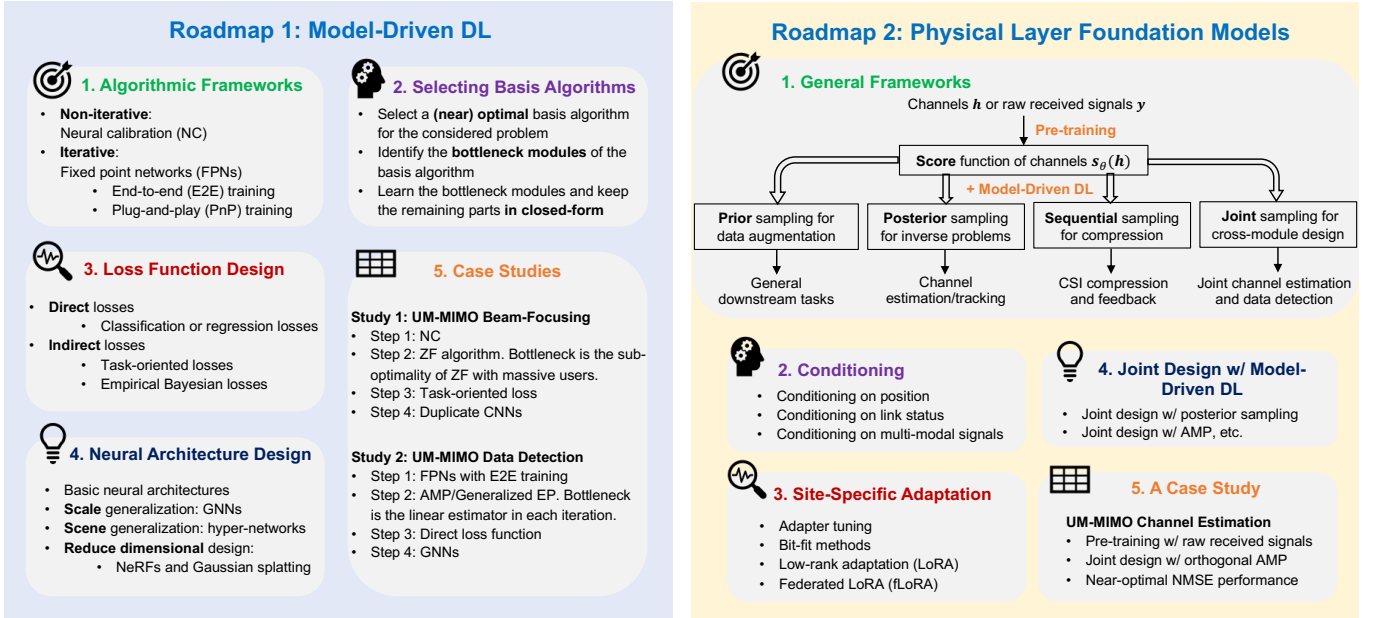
Roadmap 1: Model-Driven DL

1. Algorithmic Frameworks

• Non-iterative: Neural calibration (NC)
• Iterative: Fixed point networks (FPNs)
  • End-to-end (E2E) training
  • Plug-and-play (PnP) training

2. Selecting Basis Algorithms

• Select a (near) optimal basis algorithm for the considered problem
• Identify the bottleneck modules of the basis algorithm
• Learn the bottleneck modules and keep the remaining parts in closed-form

3. Loss Function Design

• Direct losses
  • Classification or regression losses
• Indirect losses
  • Task-oriented losses
  • Empirical Bayesian losses

5. Case Studies

Study 1: UM-MIMO Beam-Focusing
• Step 1: NC
• Step 2: ZF algorithm. Bottleneck is the sub-optimality of ZF with massive users.
• Step 3: Task-oriented loss
• Step 4: Duplicate CNNs

Study 2: UM-MIMO Data Detection
• Step 1: FPNs with E2E training
• Step 2: AMP/Generalized EP. Bottleneck is the linear estimator in each iteration.
• Step 3: Direct loss function
• Step 4: GNNs

4. Neural Architecture Design

• Basic neural architectures
• Scale generalization: GNNs
• Scene generalization: hyper-networks
• Reduce dimensional design:
  • NeRFs and Gaussian splatting

Roadmap 2: Physical Layer Foundation Models

1. General Frameworks

Channels $\boldsymbol{h}$ or raw received signals $\boldsymbol{y}$

Pre-training

Score function of channels $\boldsymbol{s}_\theta(\boldsymbol{h})$

+ Model-Driven DL

Prior sampling for data augmentation
Posterior sampling for inverse problems
Sequential sampling for compression
Joint sampling for cross-module design

General downstream tasks
Channel estimation/tracking
CSI compression and feedback
Joint channel estimation and data detection

2. Conditioning

• Conditioning on position
• Conditioning on link status
• Conditioning on multi-modal signals

4. Joint Design w/ Model-Driven DL

• Joint design w/ posterior sampling
• Joint design w/ AMP, etc.

3. Site-Specific Adaptation

• Adapter tuning
• Bit-fit methods
• Low-rank adaptation (LoRA)
• Federated LoRA (fLoRA)

5. A Case Study

UM-MIMO Channel Estimation
• Pre-training w/ raw received signals
• Joint design w/ orthogonal AMP
• Near-optimal NMSE performance